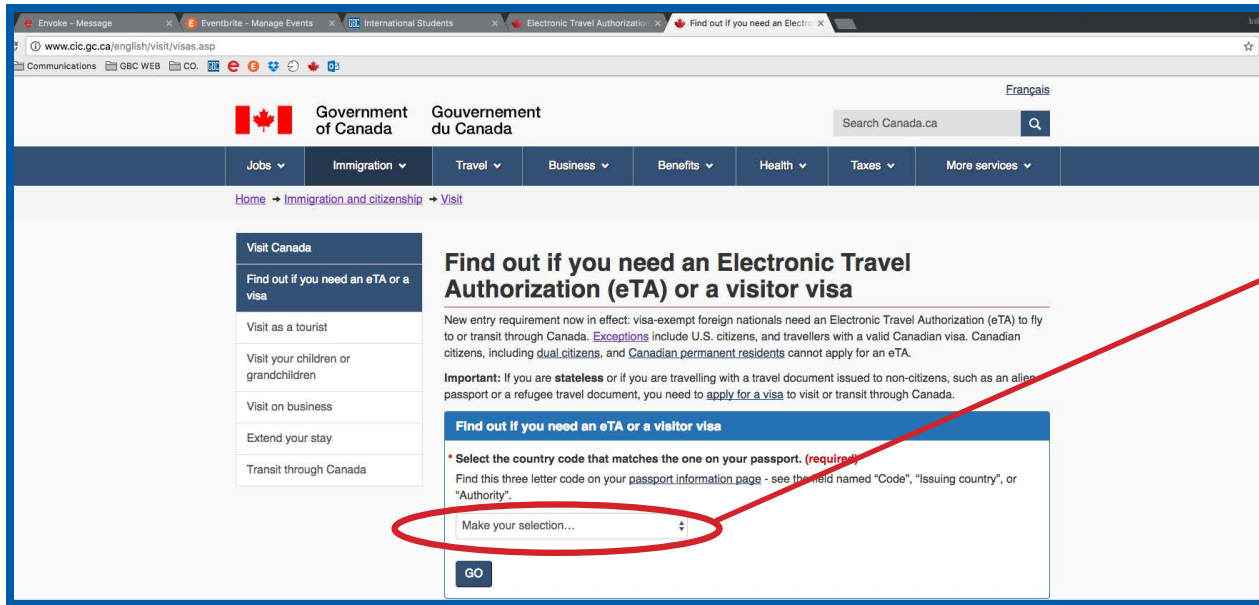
Envoke - Message | Eventbrite - Manage Events | International Students | Electronic Travel Authorization | Find out if you need an Electro

www.cic.gc.ca/english/visit/visas.asp

Communications  GBC WEB  CO.

Français

Government of Canada  Gouvernement du Canada

Search Canada.ca

Jobs | Immigration | Travel | Business | Benefits | Health | Taxes | More services

Home → Immigration and citizenship → Visit

Visit Canada

Find out if you need an eTA or a visa

Visit as a tourist

Visit your children or grandchildren

Visit on business

Extend your stay

Transit through Canada

Find out if you need an Electronic Travel Authorization (eTA) or a visitor visa

New entry requirement now in effect: visa-exempt foreign nationals need an Electronic Travel Authorization (eTA) to fly to or transit through Canada. Exceptions include U.S. citizens, and travellers with a valid Canadian visa. Canadian citizens, including dual citizens, and Canadian permanent residents cannot apply for an eTA.

Important: If you are stateless or if you are travelling with a travel document issued to non-citizens, such as an alien passport or a refugee travel document, you need to apply for a visa to visit or transit through Canada.

Find out if you need an eTA or a visitor visa

* Select the country code that matches the one on your passport. (required)

Find this three letter code on your passport information page - see the field named "Code", "Issuing country", or "Authority".

Make your selection...

GO